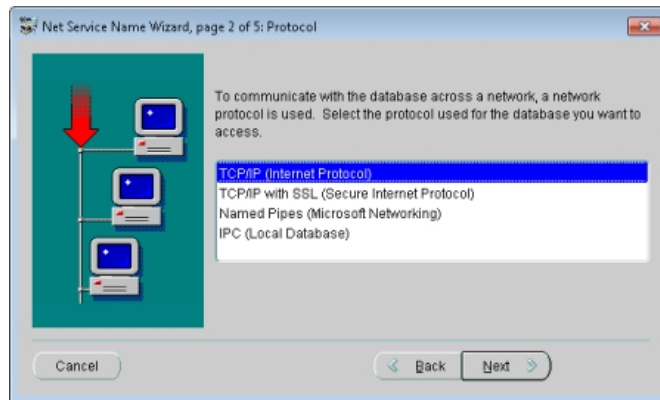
Net Service Name Wizard, page 2 of 5: Protocol

To communicate with the database across a network, a network protocol is used. Select the protocol used for the database you want to access.

TCP/IP (Internet Protocol)
TCP/IP with SSL (Secure Internet Protocol)
Named Pipes (Microsoft Networking)
IPC (Local Database)

Cancel

Back

Next